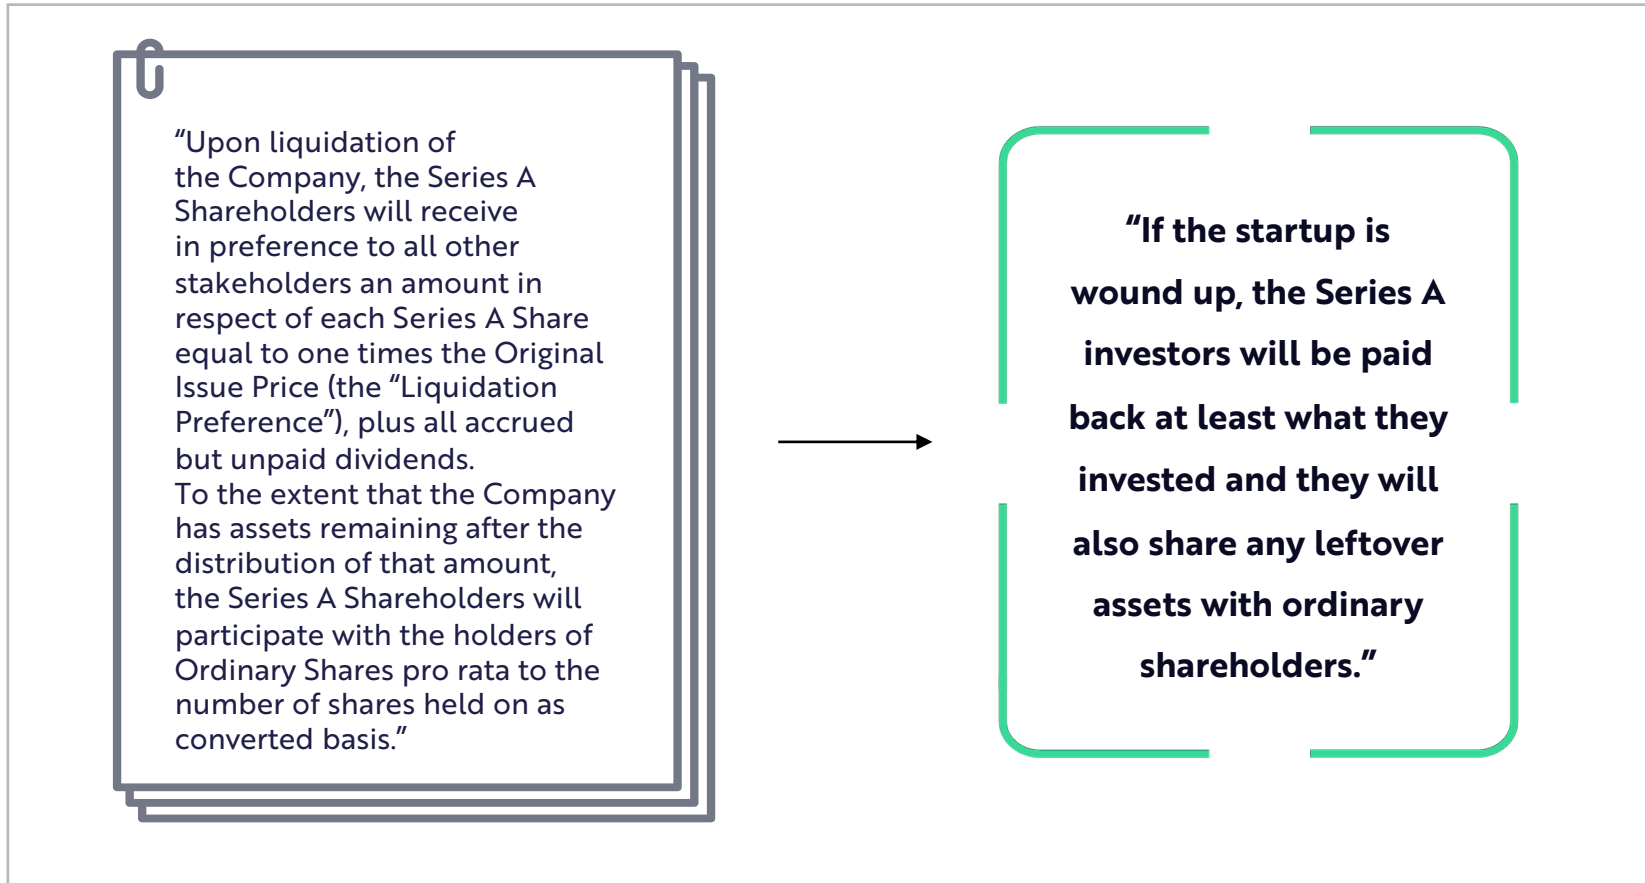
“Upon liquidation of the Company, the Series A Shareholders will receive in preference to all other stakeholders an amount in respect of each Series A Share equal to one times the Original Issue Price (the “Liquidation Preference”), plus all accrued but unpaid dividends.
To the extent that the Company has assets remaining after the distribution of that amount, the Series A Shareholders will participate with the holders of Ordinary Shares pro rata to the number of shares held on as converted basis.”

“If the startup is wound up, the Series A investors will be paid back at least what they invested and they will also share any leftover assets with ordinary shareholders.”